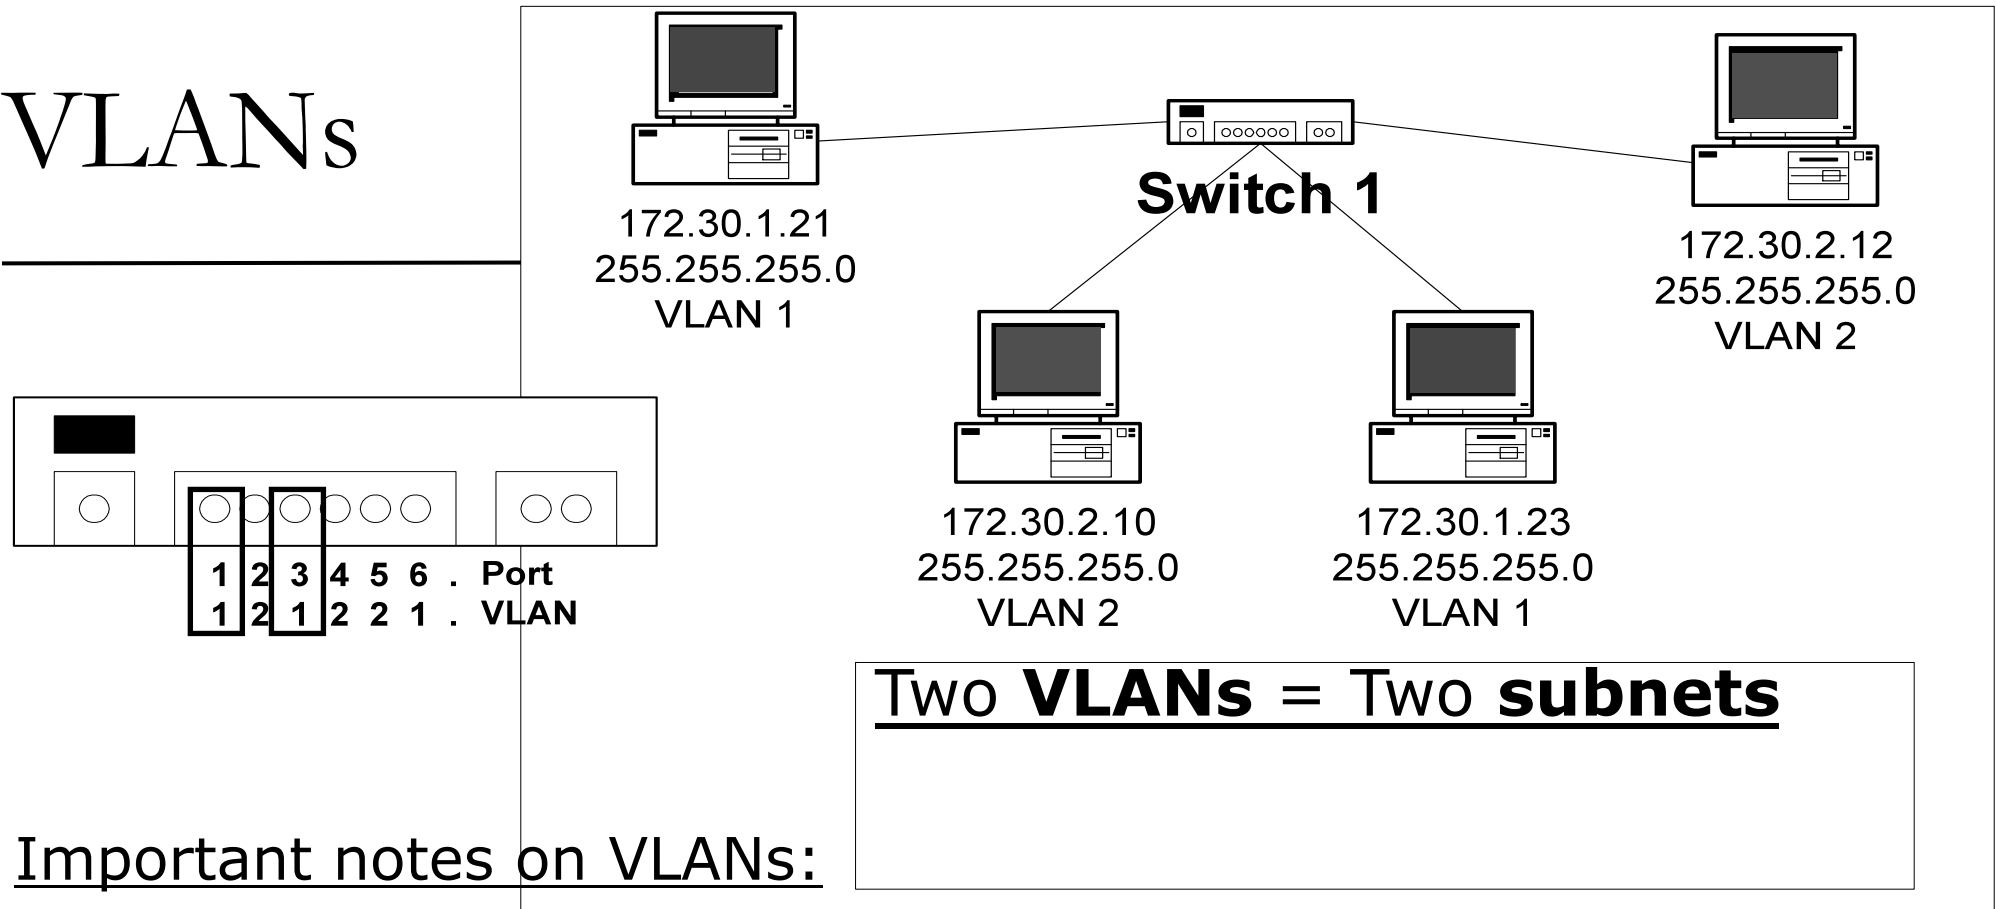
VLANs

172.30.1.21
255.255.255.0
VLAN 1

Switch 1

172.30.2.12
255.255.255.0
VLAN 2

172.30.2.10
255.255.255.0
VLAN 2

172.30.1.23
255.255.255.0
VLAN 1

| 1 | 2 | 3 | 4 | 5 | 6 | . | Port |
|---|---|---|---|---|---|---|---|
| 1 | 2 | 1 | 2 | 2 | 1 | . | VLAN |

Two **VLANs** = Two **subnets**

Important notes on VLANs: